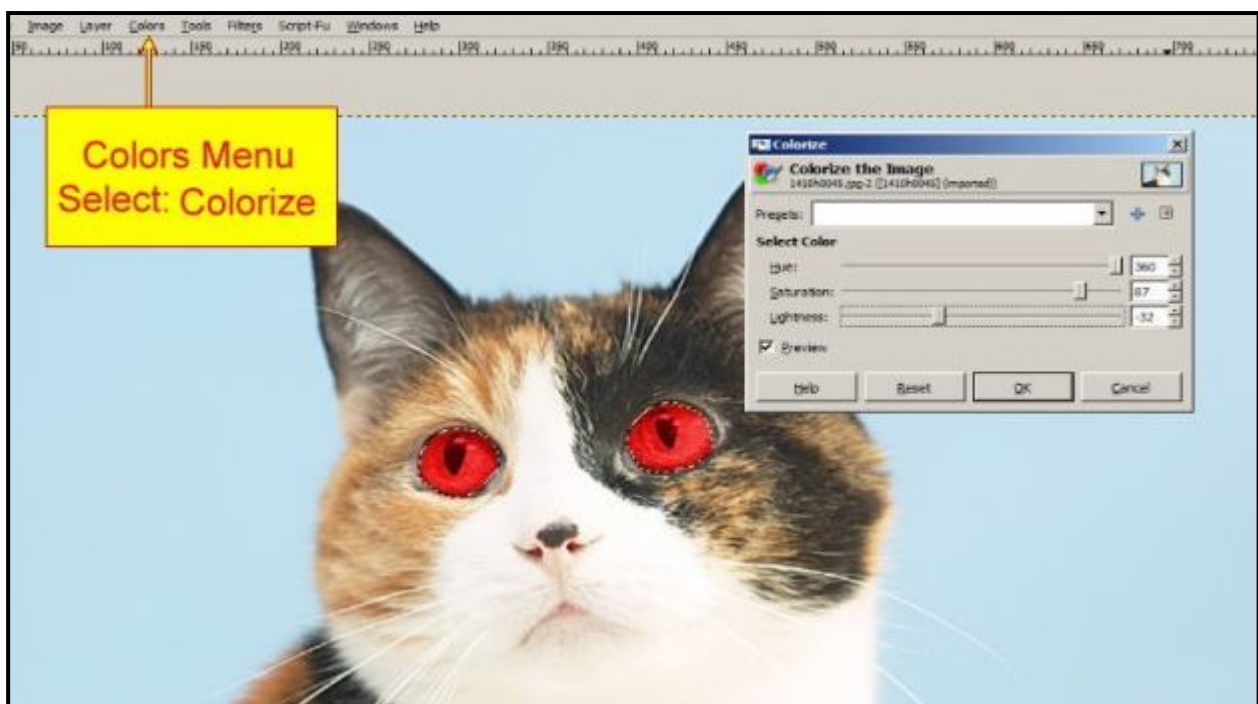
Image Layer Colors Tools Filters Script-Fu Windows Help

Colors Menu
Select: Colorize

Colorize

Colorize the Image
1410h0045.jpg-2 ([1410h0045] (imported))

Presets:

Select Color

Hue: 360

Saturation: 87

Lightness: -32

Preview

Help Reset OK Cancel